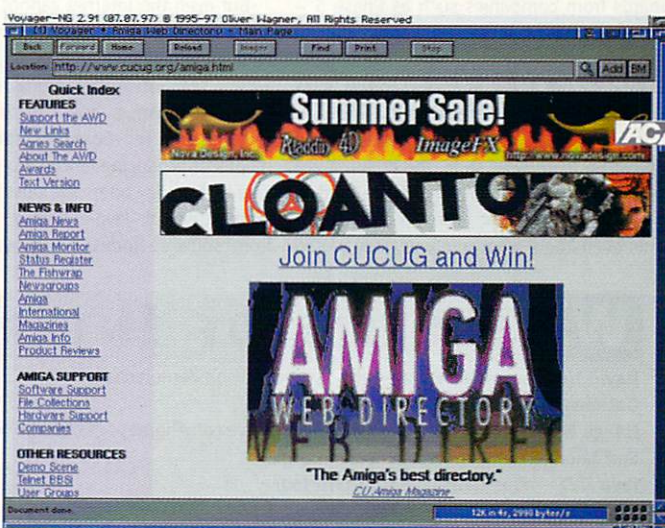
Voyager-NG 2.91 (07.07.97) © 1995-97 Oliver Wagner, All Rights Reserved

(C) Voyager: * Amiga Web Directory * Main Page

Back Forward Home Reload Images Find Print Stop

Location: http://www.cucug.org/amiga.html

Add BM

Quick Index
FEATURES
Support the AWD
New Links
Agnes Search
About The AWD
Awards
Text Version

NEWS & INFO
Amiga News
Amiga Report
Amiga Monitor
Status Register
The Fishwrap
Newsgroups
Amiga International
Magazines
Amiga Info
Product Reviews

AMIGA SUPPORT
Software Support
File Collections
Hardware Support
Companies

OTHER RESOURCES
Demo Scene
Telnet BBSs
User Groups

Summer Sale!
Nova Design, Inc.
Aladdin 4D
ImageFX
http://www.novadesign.com

CLOANTO

Join CUCUG and Win!

AMIGA
WEB DIRECTORY

"The Amiga's best directory."
CU Amiga Magazine

Document done.

12K in 4s, 2990 bytes/s